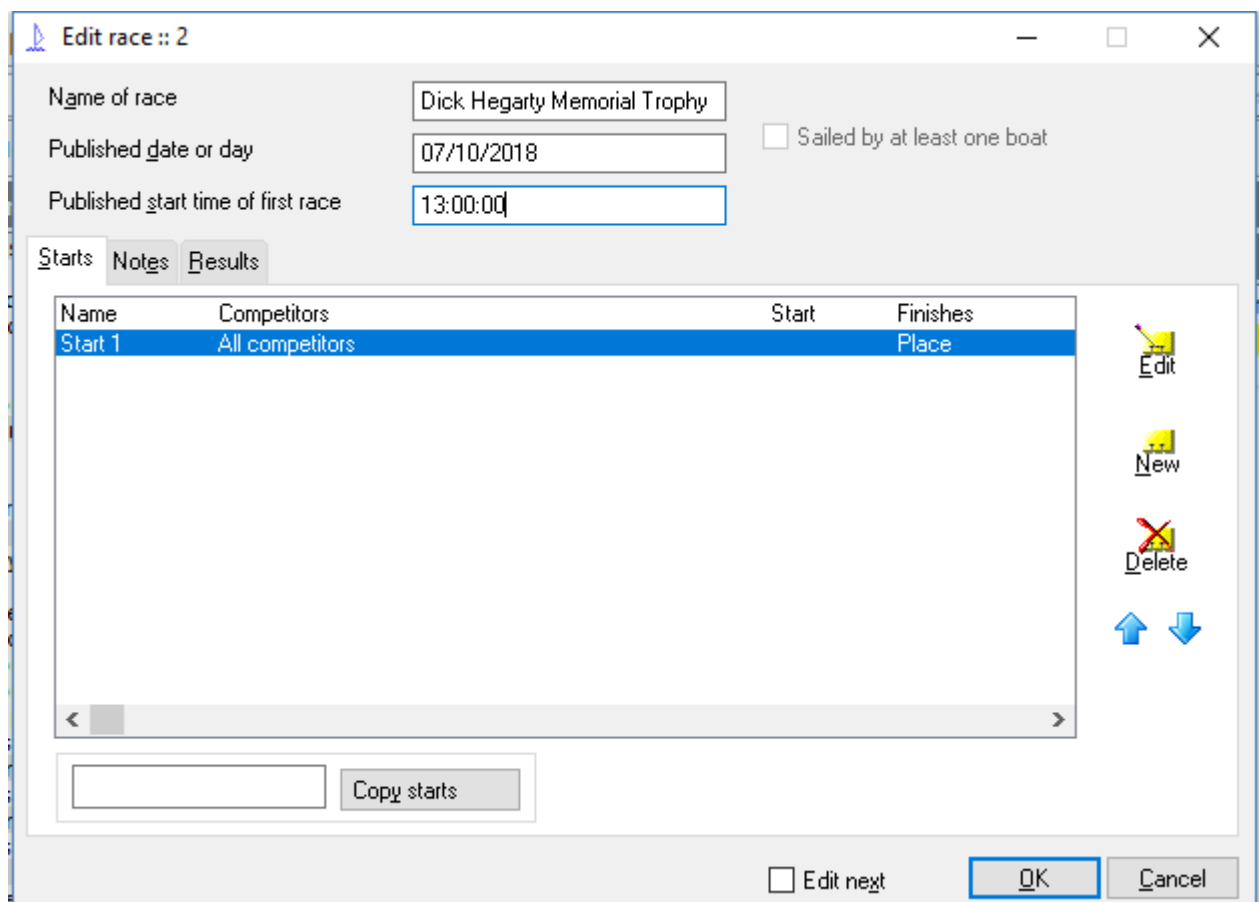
Edit race :: 2

Name of race
Dick Hegarty Memorial Trophy
Published date or day
07/10/2018
Sailed by at least one boat
Published start time of first race
13:00:00

Starts Notes Results

| Name | Competitors | Start | Finishes |
|---|---|---|---|
| Start 1 | All competitors | | Place |

Edit
New
Delete

Copy starts

Edit next
OK
Cancel